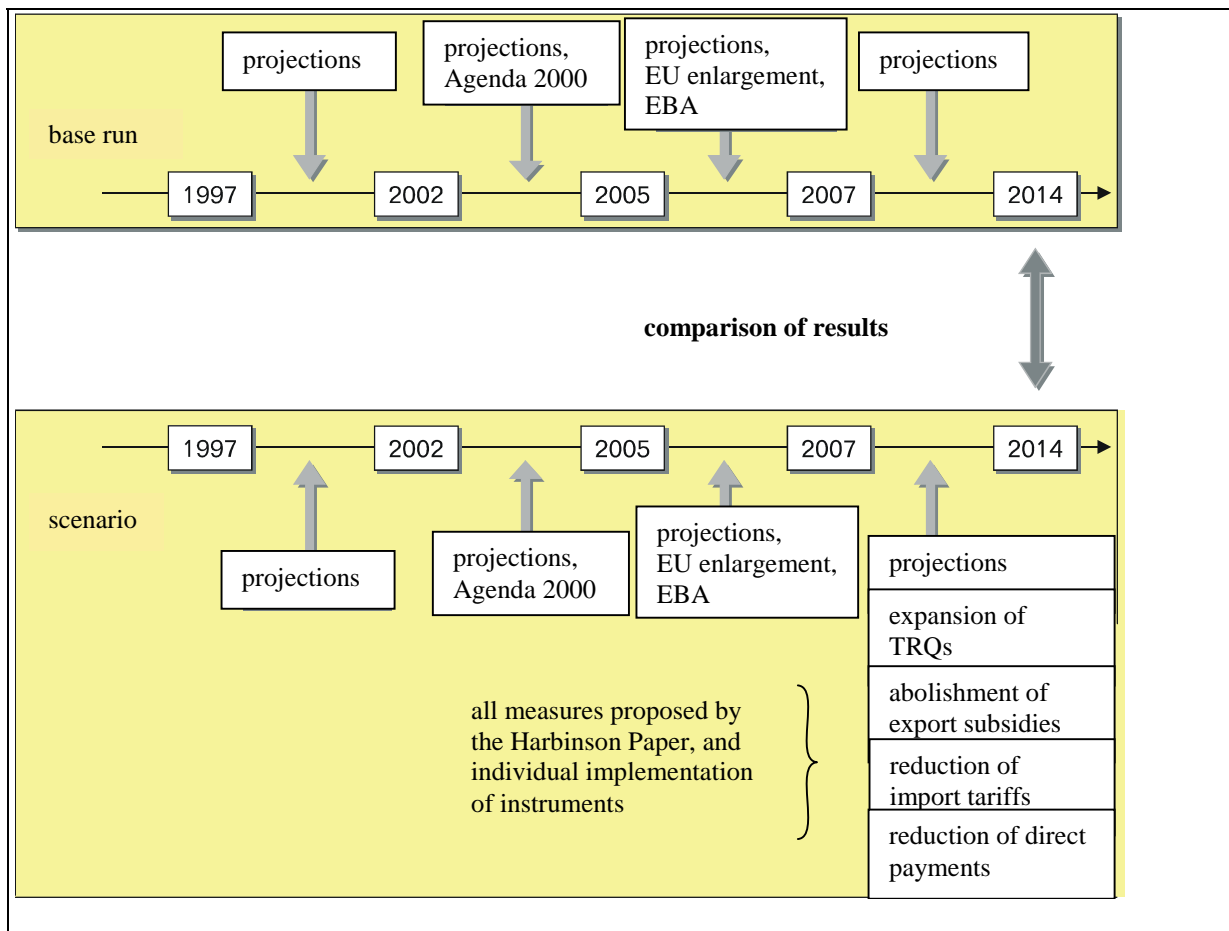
projections

projections, Agenda 2000

projections, EU enlargement, EBA

projections

base run

1997

2002

2005

2007

2014

comparison of results

1997

2002

2005

2007

2014

scenario

projections

projections, Agenda 2000

projections, EU enlargement, EBA

projections

expansion of TRQs

abolishment of export subsidies

reduction of import tariffs

reduction of direct payments

all measures proposed by the Harbinson Paper, and individual implementation of instruments